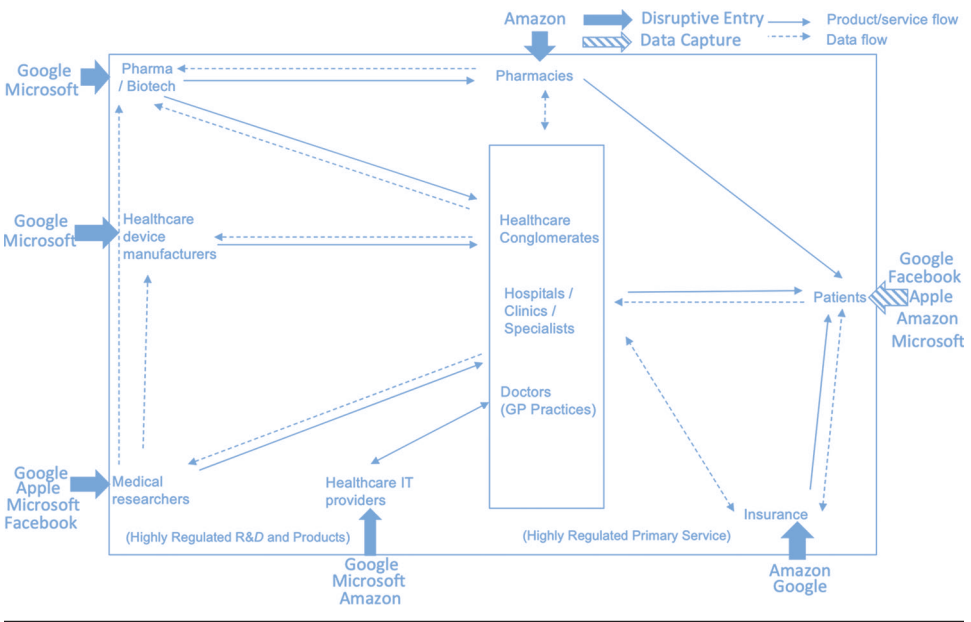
Amazon

Disruptive Entry
Data Capture

Product/service flow
Data flow

Google
Microsoft

Pharma / Biotech

Pharmacies

Google
Microsoft

Healthcare device manufacturers

Healthcare Conglomerates

Hospitals / Clinics / Specialists

Doctors (GP Practices)

Patients

Google
Facebook
Apple
Amazon
Microsoft

Google
Apple
Microsoft
Facebook

Medical researchers

Healthcare IT providers

Insurance

(Highly Regulated R&D and Products)

(Highly Regulated Primary Service)

Google
Microsoft
Amazon

Amazon
Google